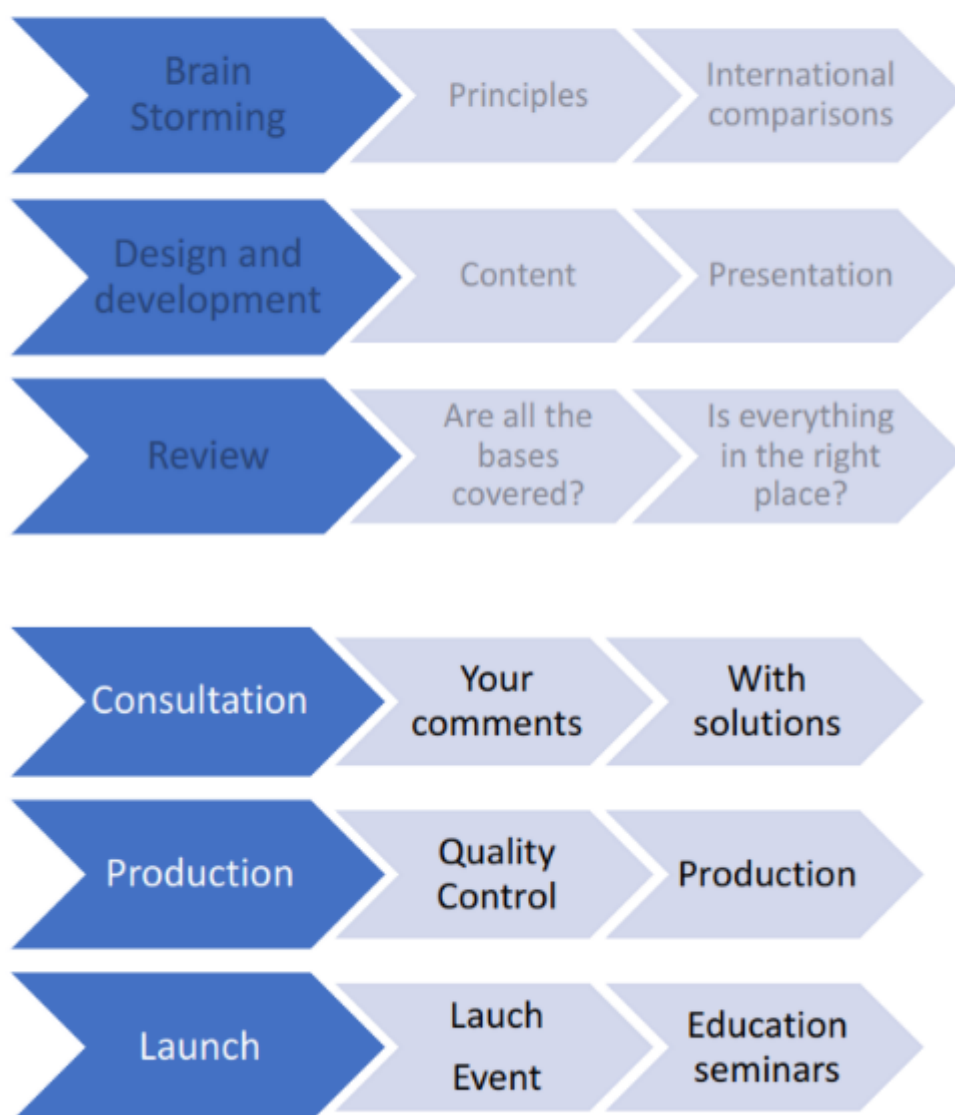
Brain Storming

Principles

International comparisons

Design and development

Content

Presentation

Review

Are all the bases covered?

Is everything in the right place?

Consultation

Your comments

With solutions

Production

Quality Control

Production

Launch

Lauch Event

Education seminars